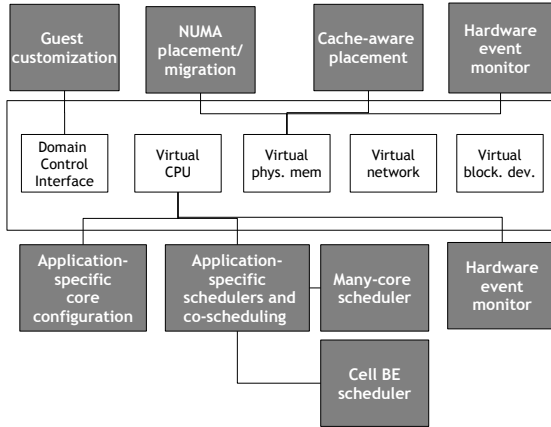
Guest customization

NUMA placement/ migration

Cache-aware placement

Hardware event monitor

Domain Control Interface

Virtual CPU

Virtual phys. mem

Virtual network

Virtual block. dev.

Application-specific core configuration

Application-specific schedulers and co-scheduling

Many-core scheduler

Hardware event monitor

Cell BE scheduler